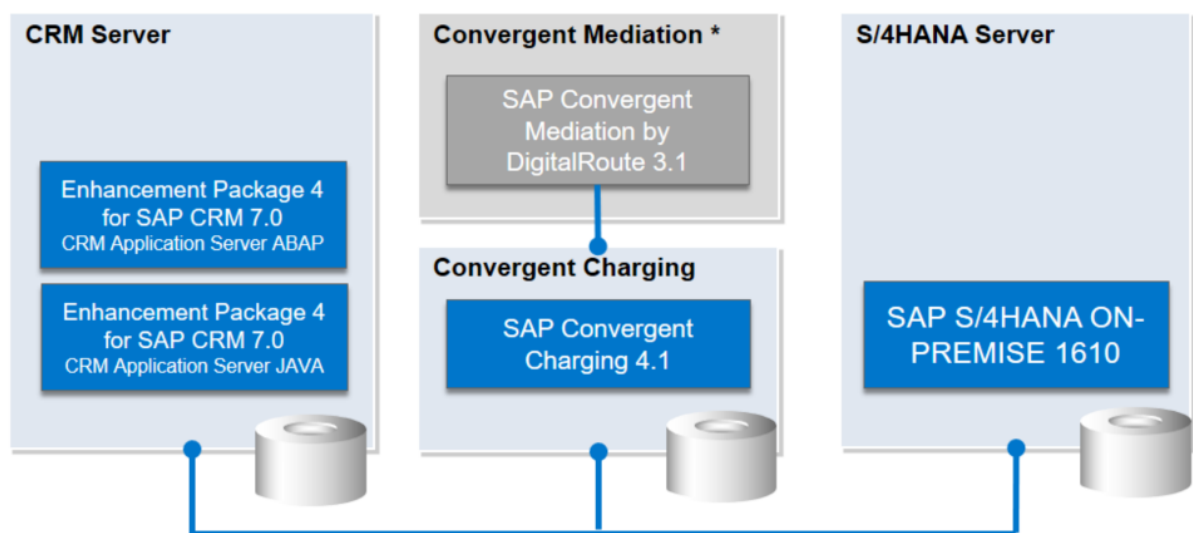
CRM Server

Enhancement Package 4 for SAP CRM 7.0
CRM Application Server ABAP

Enhancement Package 4 for SAP CRM 7.0
CRM Application Server JAVA

Convergent Mediation *

SAP Convergent Mediation by DigitalRoute 3.1

Convergent Charging

SAP Convergent Charging 4.1

S/4HANA Server

SAP S/4HANA ON-PREMISE 1610